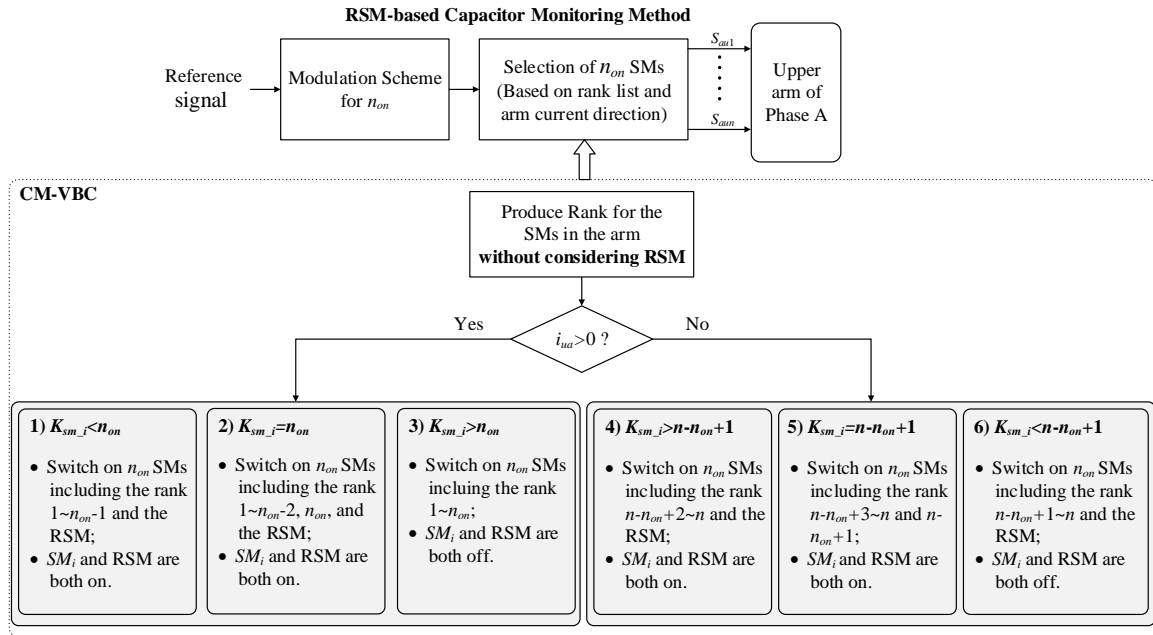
RSM-based Capacitor Monitoring Method

Reference signal

Modulation Scheme for $n_{on}$

Selection of $n_{on}$ SMs (Based on rank list and arm current direction)

$S_{au1}$

$S_{aun}$

Upper arm of Phase A

CM-VBC

Produce Rank for the SMs in the arm **without considering RSM**

$i_{ua}$>0 ?

Yes

No

**1) $K_{sm\_i}$<$n_{on}$**

- Switch on $n_{on}$ SMs including the rank 1~$n_{on}$-1 and the RSM;
- $SM_i$ and RSM are both on.

**2) $K_{sm\_i}$=$n_{on}$**

- Switch on $n_{on}$ SMs including the rank 1~$n_{on}$-2, $n_{on}$, and the RSM;
- $SM_i$ and RSM are both on.

**3) $K_{sm\_i}$>$n_{on}$**

- Switch on $n_{on}$ SMs incluing the rank 1~$n_{on}$;
- $SM_i$ and RSM are both off.

**4) $K_{sm\_i}$>$n$-$n_{on}$+1**

- Switch on $n_{on}$ SMs including the rank $n$-$n_{on}$+2~$n$ and the RSM;
- $SM_i$ and RSM are both on.

**5) $K_{sm\_i}$=$n$-$n_{on}$+1**

- Switch on $n_{on}$ SMs including the rank $n$-$n_{on}$+3~$n$ and $n$-$n_{on}$+1;
- $SM_i$ and RSM are both on.

**6) $K_{sm\_i}$<$n$-$n_{on}$+1**

- Switch on $n_{on}$ SMs including the rank $n$-$n_{on}$+1~$n$ and the RSM;
- $SM_i$ and RSM are both off.